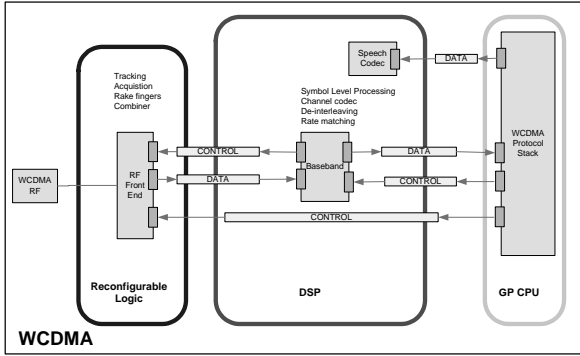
Speech Codec

DATA

Tracking
Acquistion
Rake fingers
Combiner

Symbol Level Processing
Channel codec
De-interleaving
Rate matching

WCDMA Protocol Stack

CONTROL

Baseband

DATA

WCDMA RF

RF Front End

DATA

CONTROL

CONTROL

Reconfigurable Logic

DSP

GP CPU

WCDMA